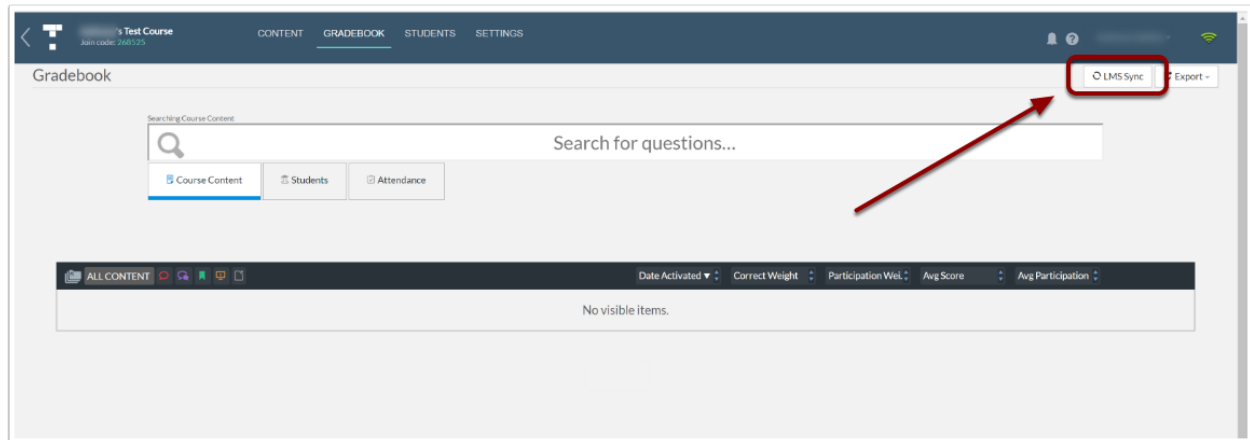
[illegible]'s Test Course
Join code: 268525

CONTENT GRADEBOOK STUDENTS SETTINGS

Gradebook

LMS Sync Export

Searching Course Content

Search for questions...

Course Content Students Attendance

ALL CONTENT

Date Activated Correct Weight Participation Wei. Avg Score Avg Participation

No visible items.